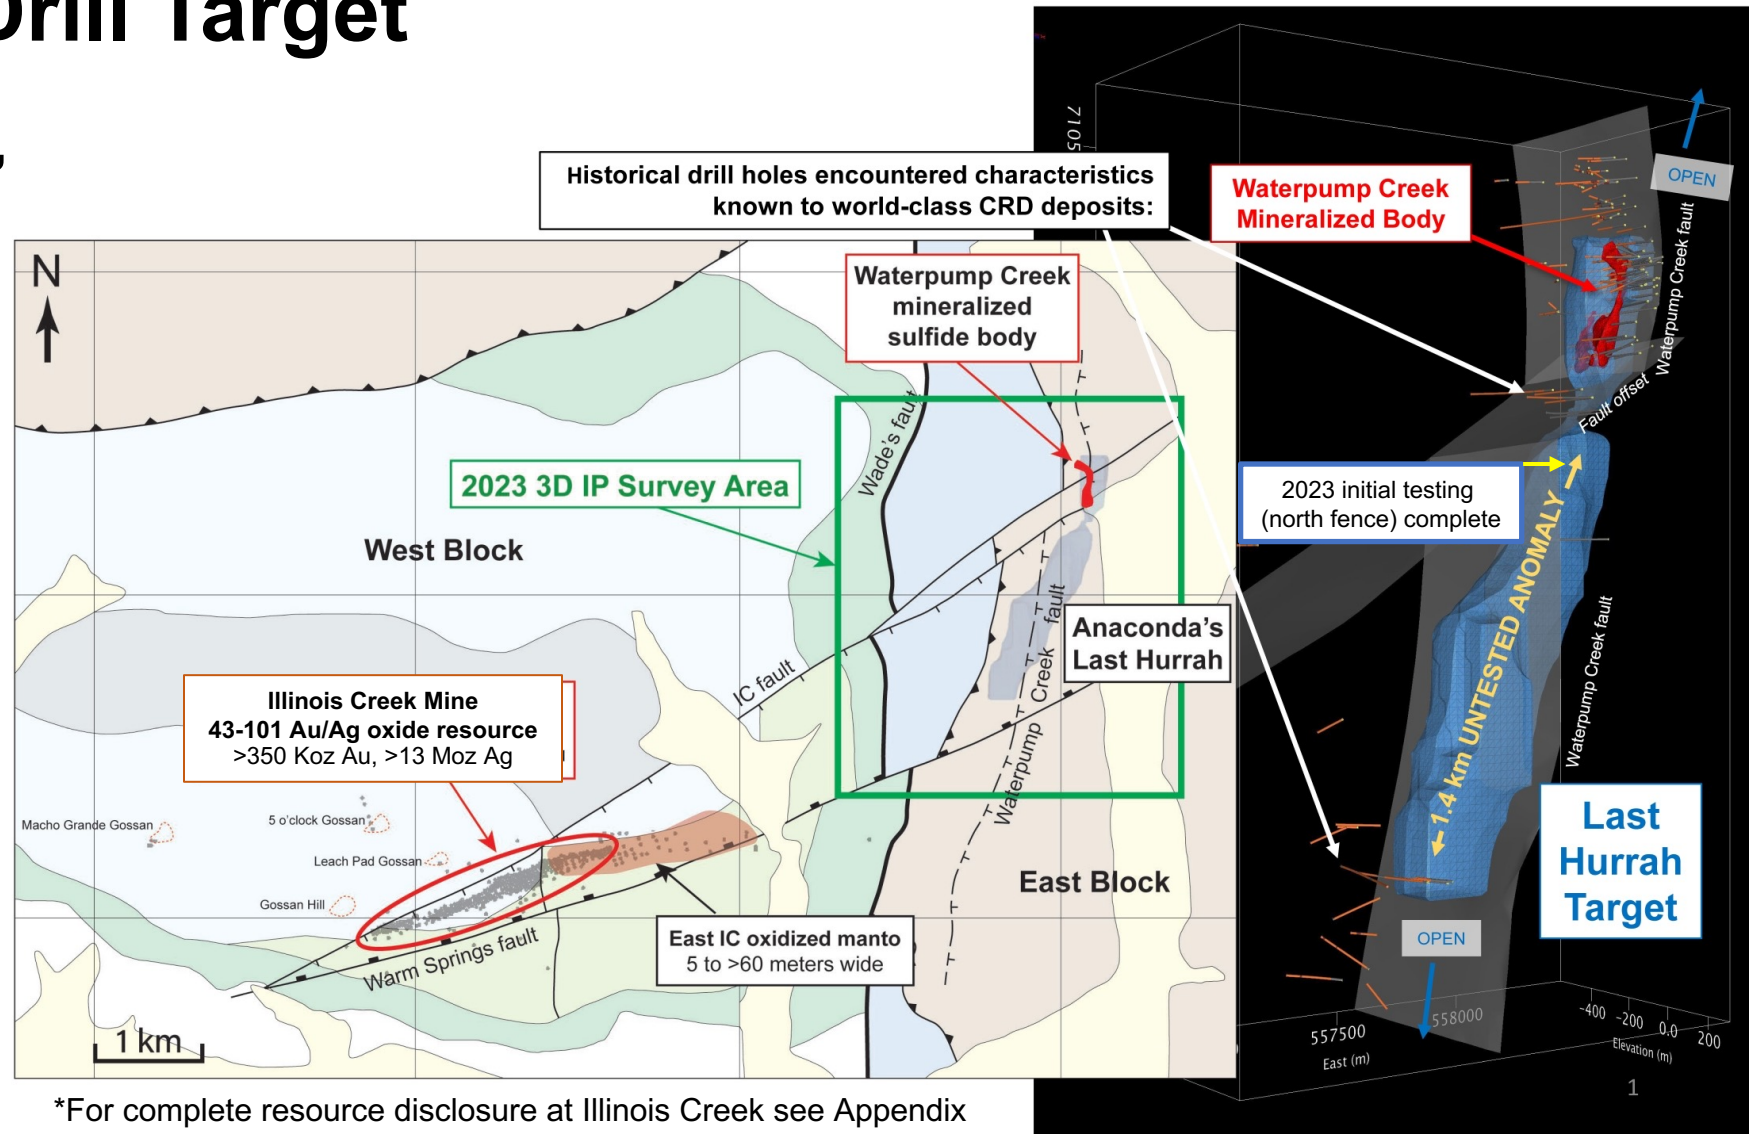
Drill Target

Historical drill holes encountered characteristics known to world-class CRD deposits:

Waterpump Creek Mineralized Body

OPEN

Waterpump Creek fault

Fault offset

Waterpump Creek mineralized sulfide body

N

2023 3D IP Survey Area

Wade's fault

West Block

2023 initial testing (north fence) complete

1.4 km UNTESTED ANOMALY

Anaconda's Last Hurrah

Waterpump Creek fault

IC fault

Illinois Creek Mine
43-101 Au/Ag oxide resource
>350 Koz Au, >13 Moz Ag

Macho Grande Gossan

5 o'clock Gossan

Leach Pad Gossan

Gossan Hill

East Block

Last Hurrah Target

Warm Springs fault

East IC oxidized manto
5 to >60 meters wide

OPEN

1 km

557500
East (m)

558000

-400 -200 0.0 200
Elevation (m)

7105

1

*For complete resource disclosure at Illinois Creek see Appendix